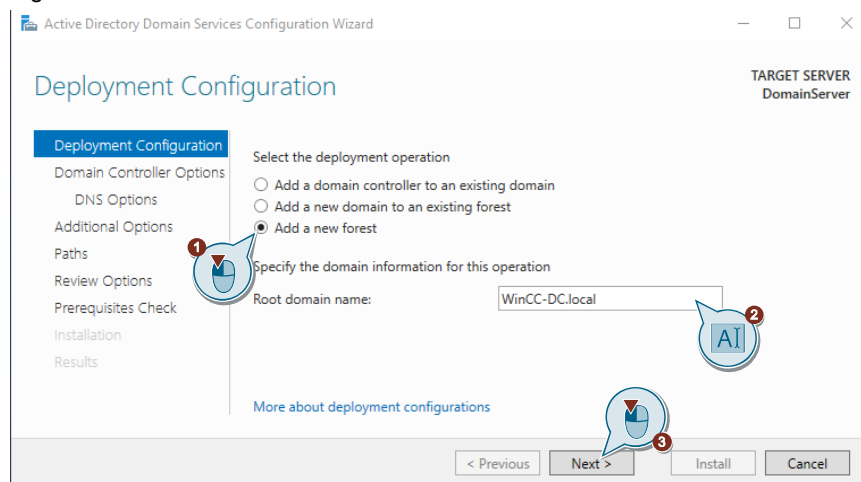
Active Directory Domain Services Configuration Wizard

Deployment Configuration

TARGET SERVER
DomainServer

Deployment Configuration
Domain Controller Options
DNS Options
Additional Options
Paths
Review Options
Prerequisites Check
Installation
Results

Select the deployment operation
Add a domain controller to an existing domain
Add a new domain to an existing forest
Add a new forest

Specify the domain information for this operation
Root domain name: WinCC-DC.local

1
2
3

More about deployment configurations

< Previous
Next >
Install
Cancel